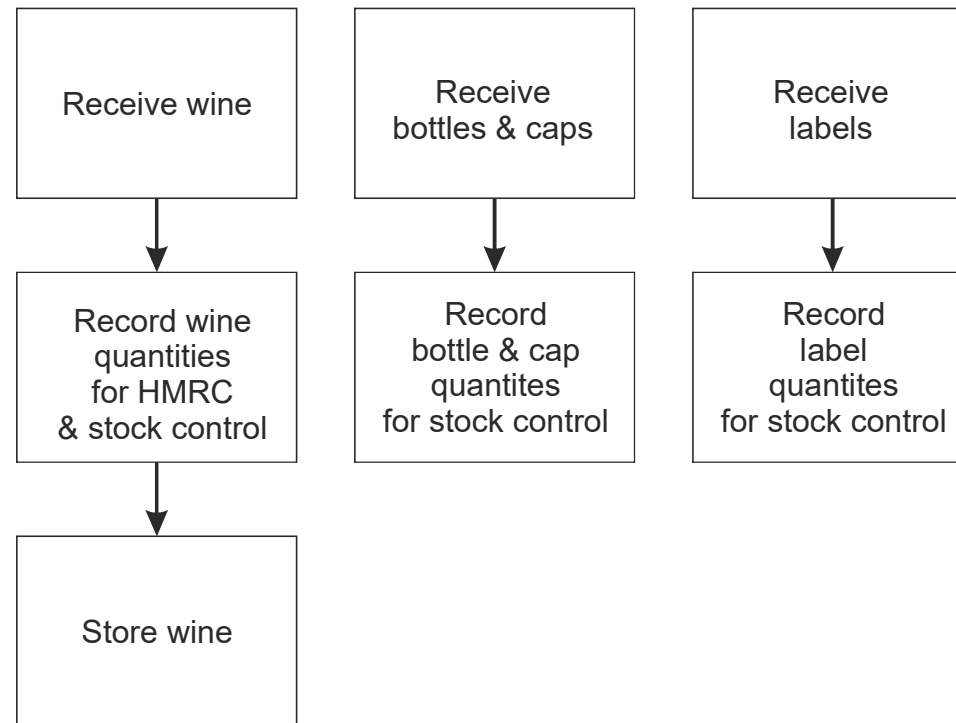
Receive wine

Record wine quantities for HMRC & stock control

Store wine

Receive bottles & caps

Record bottle & cap quantites for stock control

Receive labels

Record label quantites for stock control